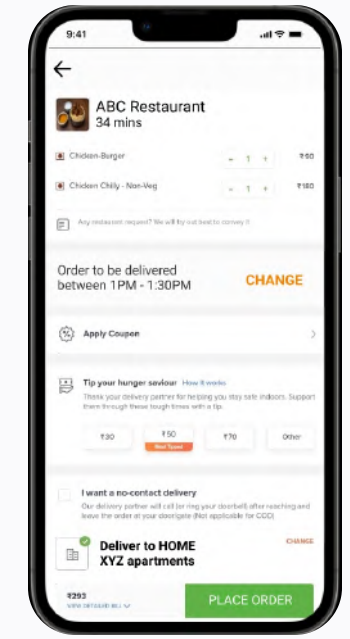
9:41

ABC Restaurant
34 mins

Chicken-Burger - 1 + ₹60

Chicken Chilly - Non-Veg - 1 + ₹180

Any restaurant request? We will try out best to convey it

Order to be delivered between 1PM - 1:30PM

CHANGE

Apply Coupon

Tip your hunger saviour How it works

Thank your delivery partner for helping you stay safe indoors. Support them through these tough times with a tip.

₹30

₹50
Most Tipped

₹70

Other

I want a no-contact delivery

Our delivery partner will call (or ring your doorbell) after reaching and leave the order at your doorgate (Not applicable for COD)

Deliver to HOME
XYZ apartments

CHANGE

₹293
VIEW DETAILED BILL

PLACE ORDER